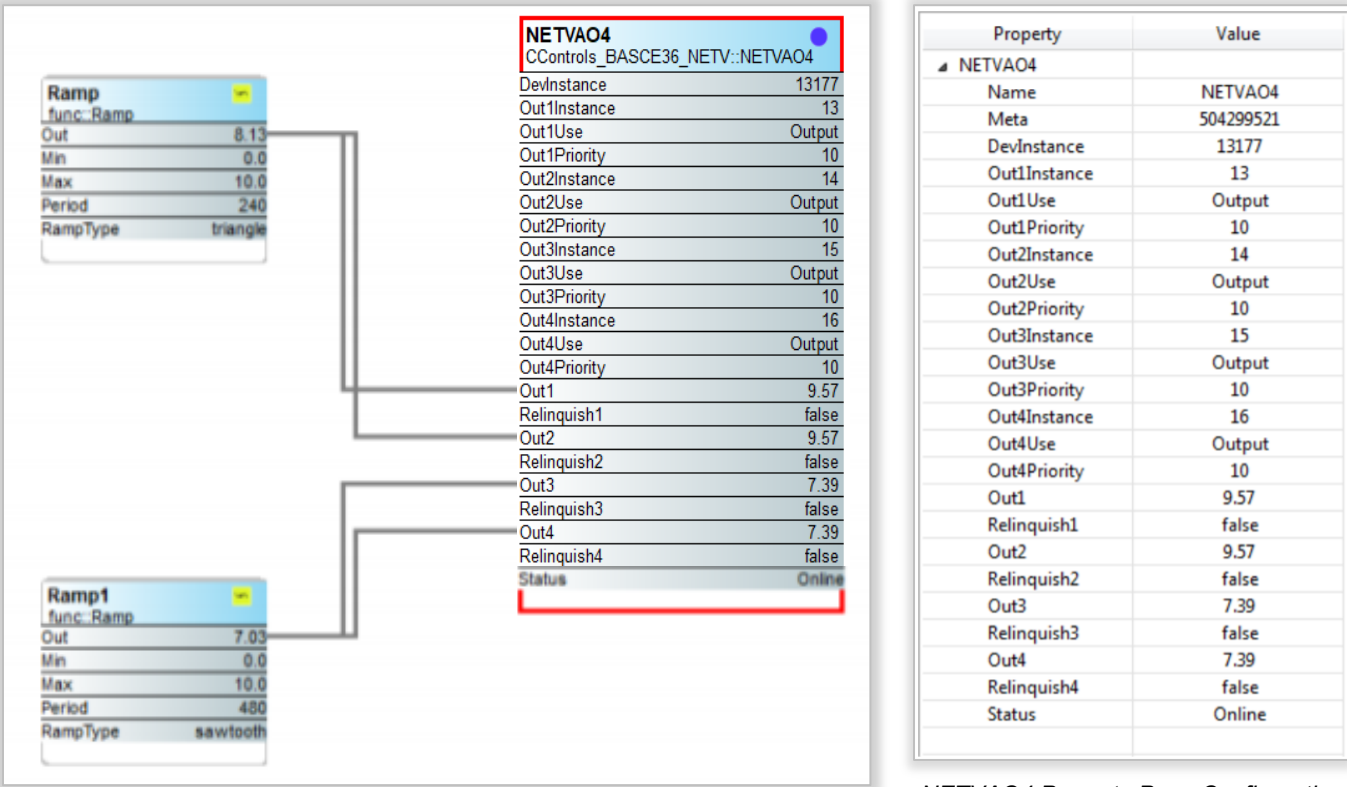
Ramp
func::Ramp

| Out | 8.13 |
|---|---|
| Min | 0.0 |
| Max | 10.0 |
| Period | 240 |
| RampType | triangle |

Ramp1
func::Ramp

| Out | 7.03 |
|---|---|
| Min | 0.0 |
| Max | 10.0 |
| Period | 480 |
| RampType | sawtooth |

NETVAO4
CControls_BASCE36_NETV::NETVAO4

| DevInstance | 13177 |
|---|---|
| Out1Instance | 13 |
| Out1Use | Output |
| Out1Priority | 10 |
| Out2Instance | 14 |
| Out2Use | Output |
| Out2Priority | 10 |
| Out3Instance | 15 |
| Out3Use | Output |
| Out3Priority | 10 |
| Out4Instance | 16 |
| Out4Use | Output |
| Out4Priority | 10 |
| Out1 | 9.57 |
| Relinquish1 | false |
| Out2 | 9.57 |
| Relinquish2 | false |
| Out3 | 7.39 |
| Relinquish3 | false |
| Out4 | 7.39 |
| Relinquish4 | false |
| Status | Online |

| Property | Value |
|---|---|
| NETVAO4 | |
| Name | NETVAO4 |
| Meta | 504299521 |
| DevInstance | 13177 |
| Out1Instance | 13 |
| Out1Use | Output |
| Out1Priority | 10 |
| Out2Instance | 14 |
| Out2Use | Output |
| Out2Priority | 10 |
| Out3Instance | 15 |
| Out3Use | Output |
| Out3Priority | 10 |
| Out4Instance | 16 |
| Out4Use | Output |
| Out4Priority | 10 |
| Out1 | 9.57 |
| Relinquish1 | false |
| Out2 | 9.57 |
| Relinquish2 | false |
| Out3 | 7.39 |
| Relinquish3 | false |
| Out4 | 7.39 |
| Relinquish4 | false |
| Status | Online |

NETVAO4 Property Page Configuratio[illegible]